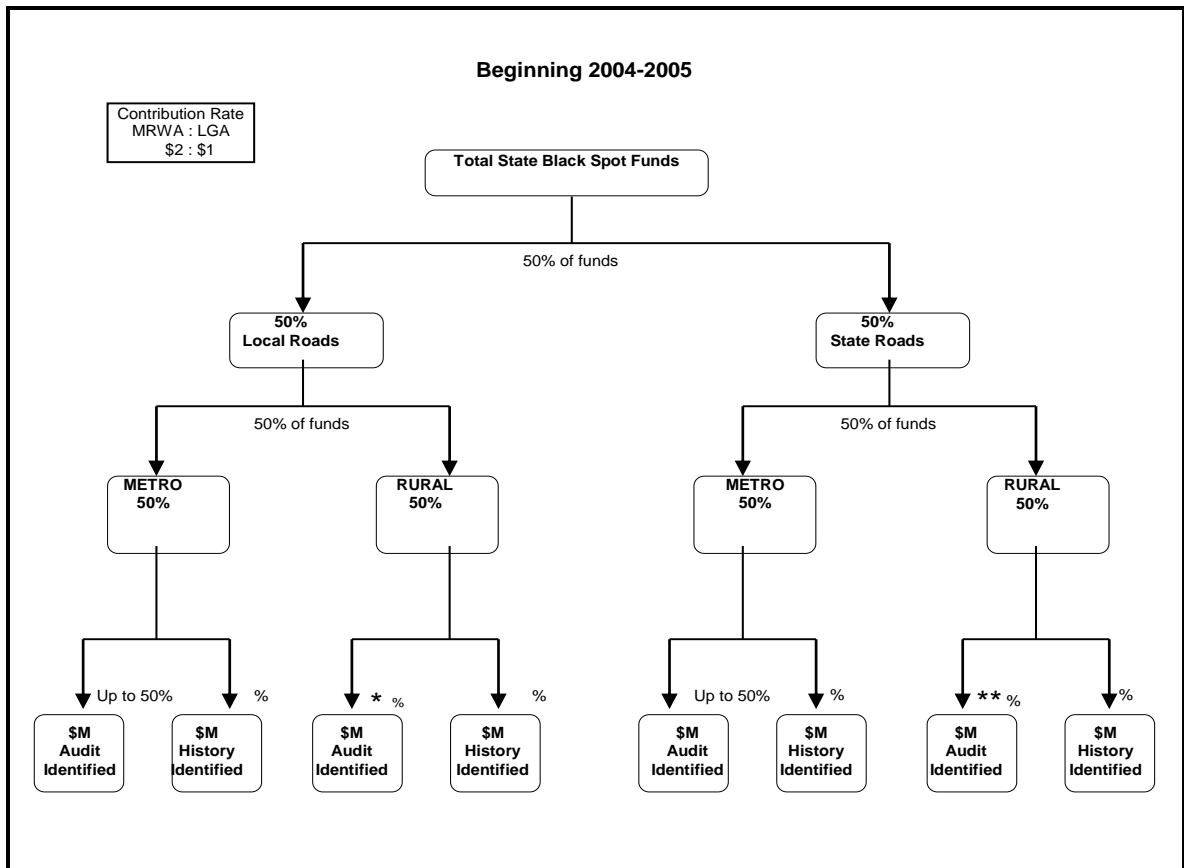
Beginning 2004-2005

Contribution Rate
MRWA : LGA
$2 : $1

Total State Black Spot Funds

50% of funds

50%
Local Roads

50%
State Roads

50% of funds

50% of funds

METRO
50%

RURAL
50%

METRO
50%

RURAL
50%

Up to 50%

%

* %

%

Up to 50%

%

** %

%

$M
Audit
Identified

$M
History
Identified

$M
Audit
Identified

$M
History
Identified

$M
Audit
Identified

$M
History
Identified

$M
Audit
Identified

$M
History
Identified